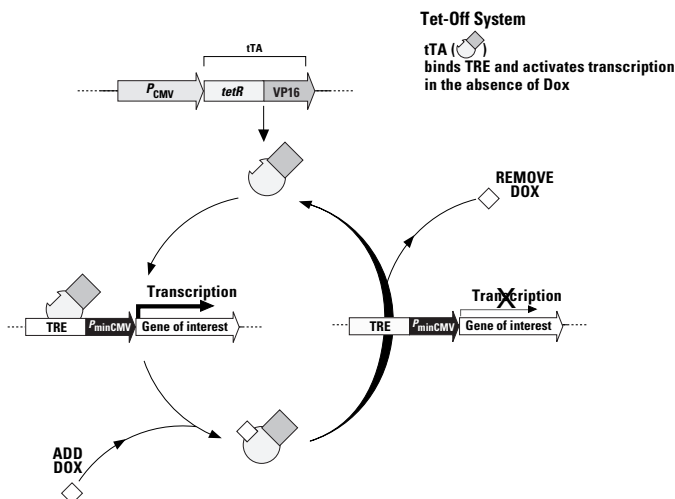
Tet-Off System

tTA ( )
binds TRE and activates transcription in the absence of Dox

tTA

$P_{CMV}$ tetR VP16

REMOVE DOX

Transcription

TRE $P_{minCMV}$ Gene of interest

Transcription

TRE $P_{minCMV}$ Gene of interest

ADD DOX